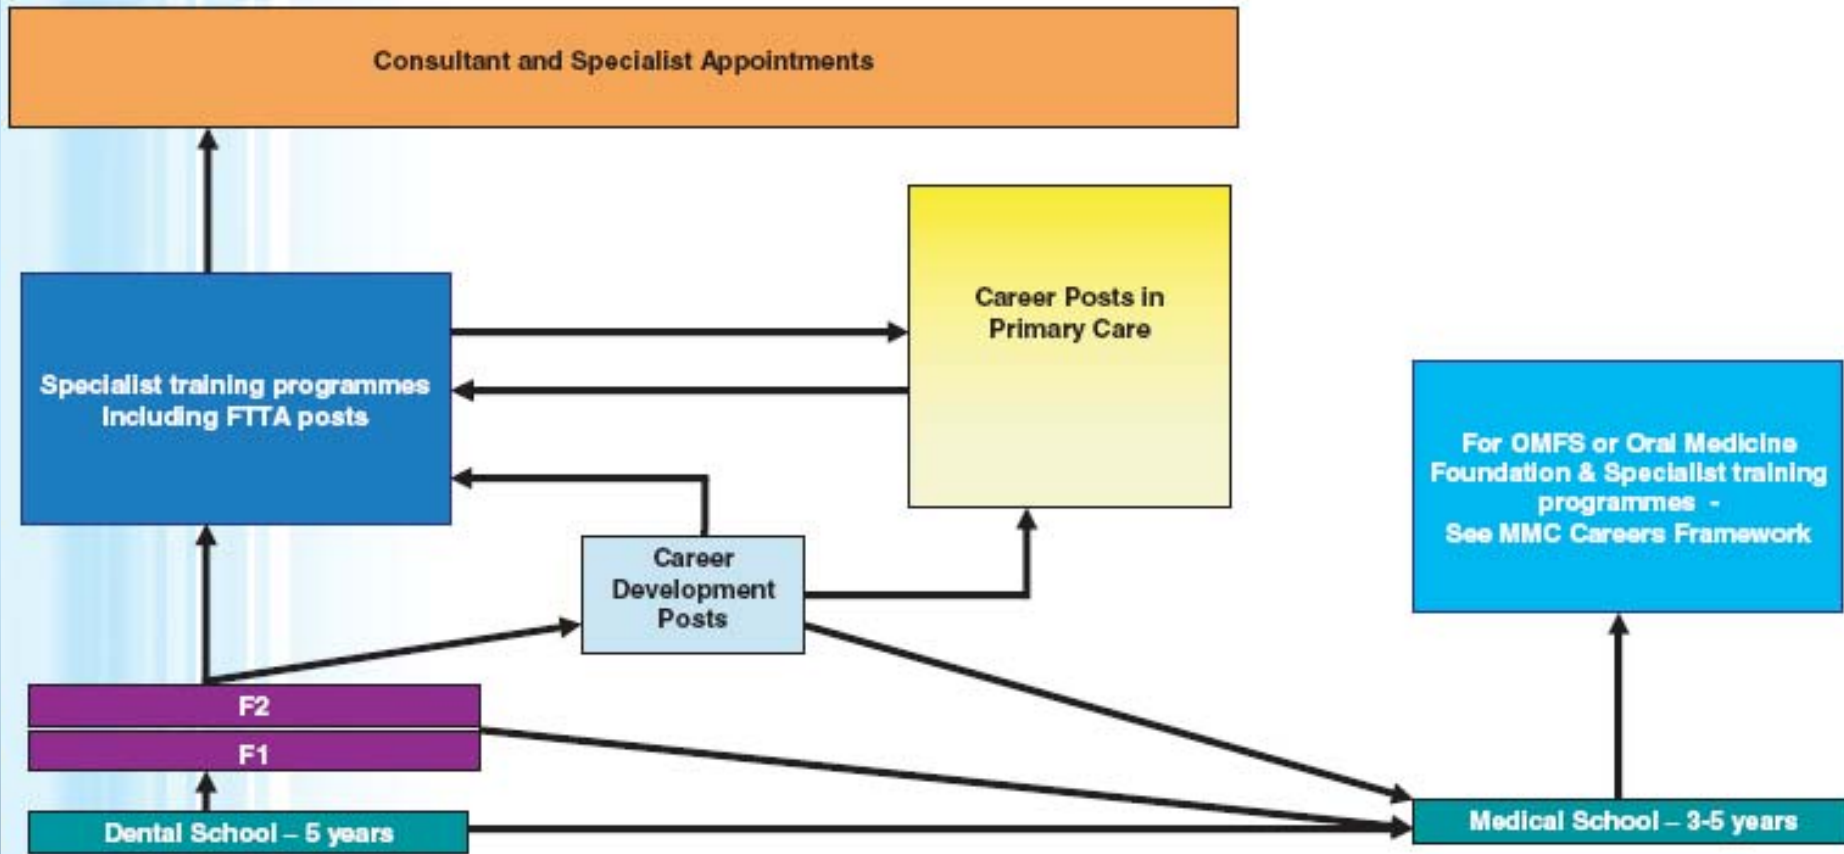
Consultant and Specialist Appointments

Career Posts in Primary Care

Specialist training programmes including FTTA posts

For OMFS or Oral Medicine Foundation & Specialist training programmes - See MMC Careers Framework

Career Development Posts

F2

F1

Dental School – 5 years

Medical School – 3-5 years